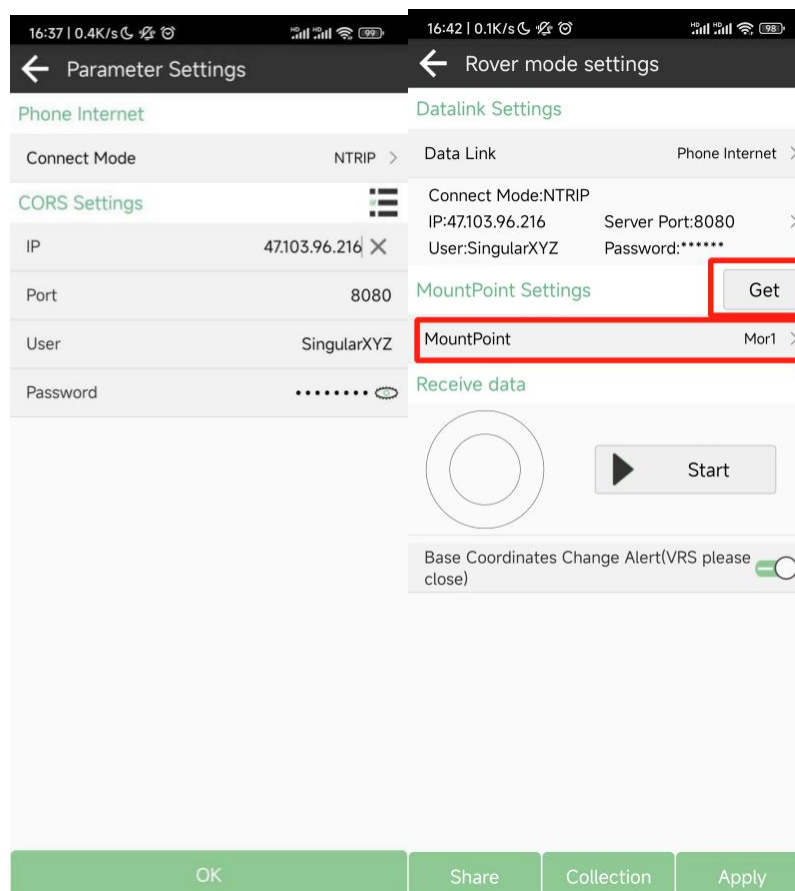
16:37 | 0.4K/s
99

Parameter Settings

Phone Internet

Connect Mode NTRIP

CORS Settings

IP 47.103.96.216

Port 8080

User SingularXYZ

Password ••••••••

OK

16:42 | 0.1K/s
98

Rover mode settings

Datalink Settings

Data Link Phone Internet

Connect Mode:NTRIP
IP:47.103.96.216 Server Port:8080
User:SingularXYZ Password:******

MountPoint Settings Get

MountPoint Mor1

Receive data

Start

Base Coordinates Change Alert(VRS please close)

Share Collection Apply